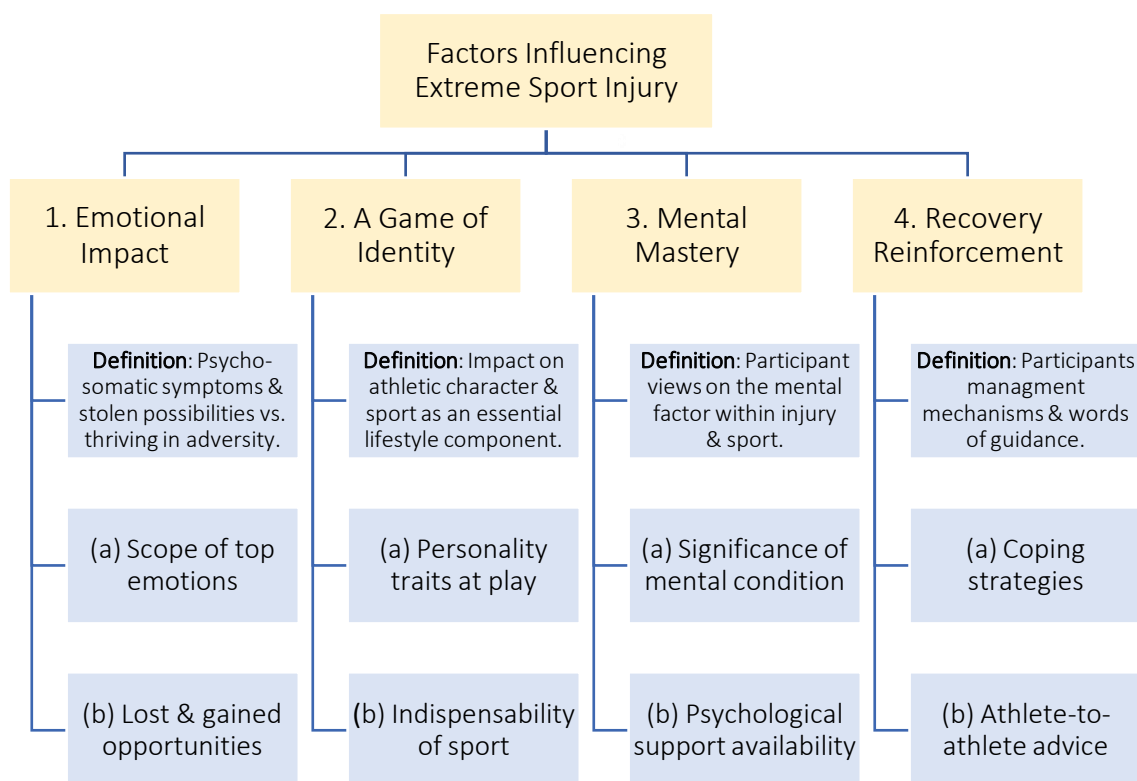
Factors Influencing Extreme Sport Injury

1. Emotional Impact

Definition: Psychosomatic symptoms & stolen possibilities vs. thriving in adversity.

(a) Scope of top emotions

(b) Lost & gained opportunities

2. A Game of Identity

Definition: Impact on athletic character & sport as an essential lifestyle component.

(a) Personality traits at play

(b) Indispensability of sport

3. Mental Mastery

Definition: Participant views on the mental factor within injury & sport.

(a) Significance of mental condition

(b) Psychological support availability

4. Recovery Reinforcement

Definition: Participants managment mechanisms & words of guidance.

(a) Coping strategies

(b) Athlete-to-athlete advice